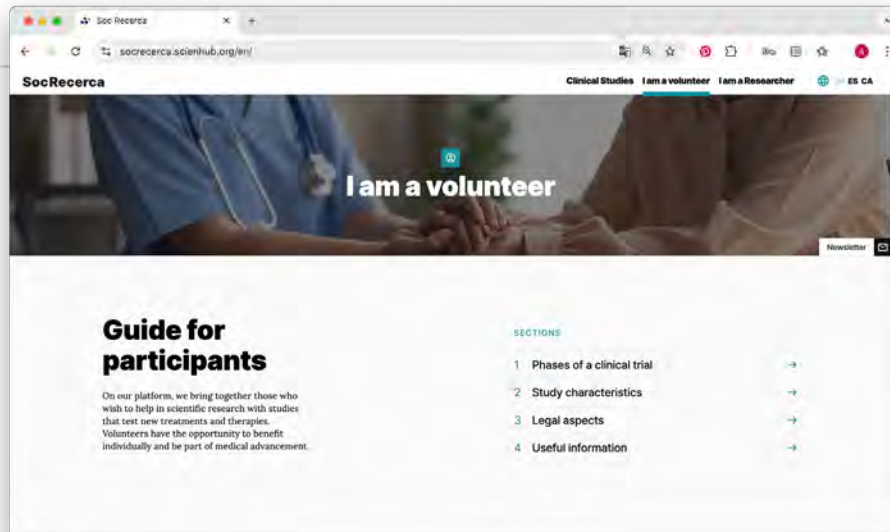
Soc Recerca ×

socrecerca.scienhub.org/en/

SocRecerca

Clinical Studies I am a volunteer I am a Researcher ES CA

I am a volunteer

Newsletter

Guide for participants

On our platform, we bring together those who wish to help in scientific research with studies that test new treatments and therapies. Volunteers have the opportunity to benefit individually and be part of medical advancement.

SECTIONS

1 Phases of a clinical trial →

2 Study characteristics →

3 Legal aspects →

4 Useful information →